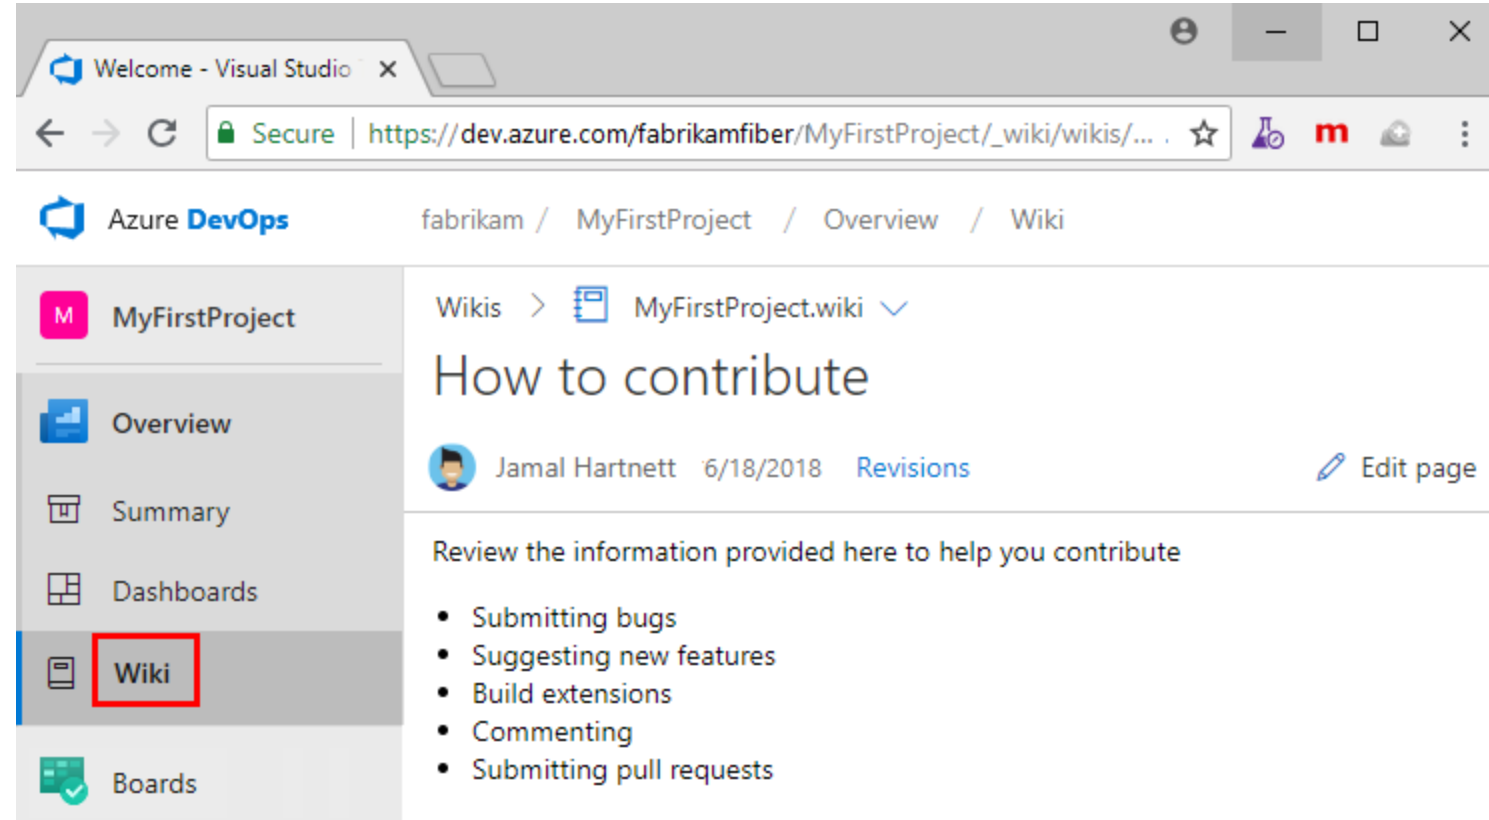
Welcome - Visual Studio ×

Secure | https://dev.azure.com/fabrikamfiber/MyFirstProject/_wiki/wikis/...

m

Azure DevOps

fabrikam / MyFirstProject / Overview / Wiki

M MyFirstProject

Overview

Summary

Dashboards

Wiki

Boards

Wikis > MyFirstProject.wiki

How to contribute

Jamal Hartnett 6/18/2018 Revisions

Edit page

Review the information provided here to help you contribute

- Submitting bugs
- Suggesting new features
- Build extensions
- Commenting
- Submitting pull requests